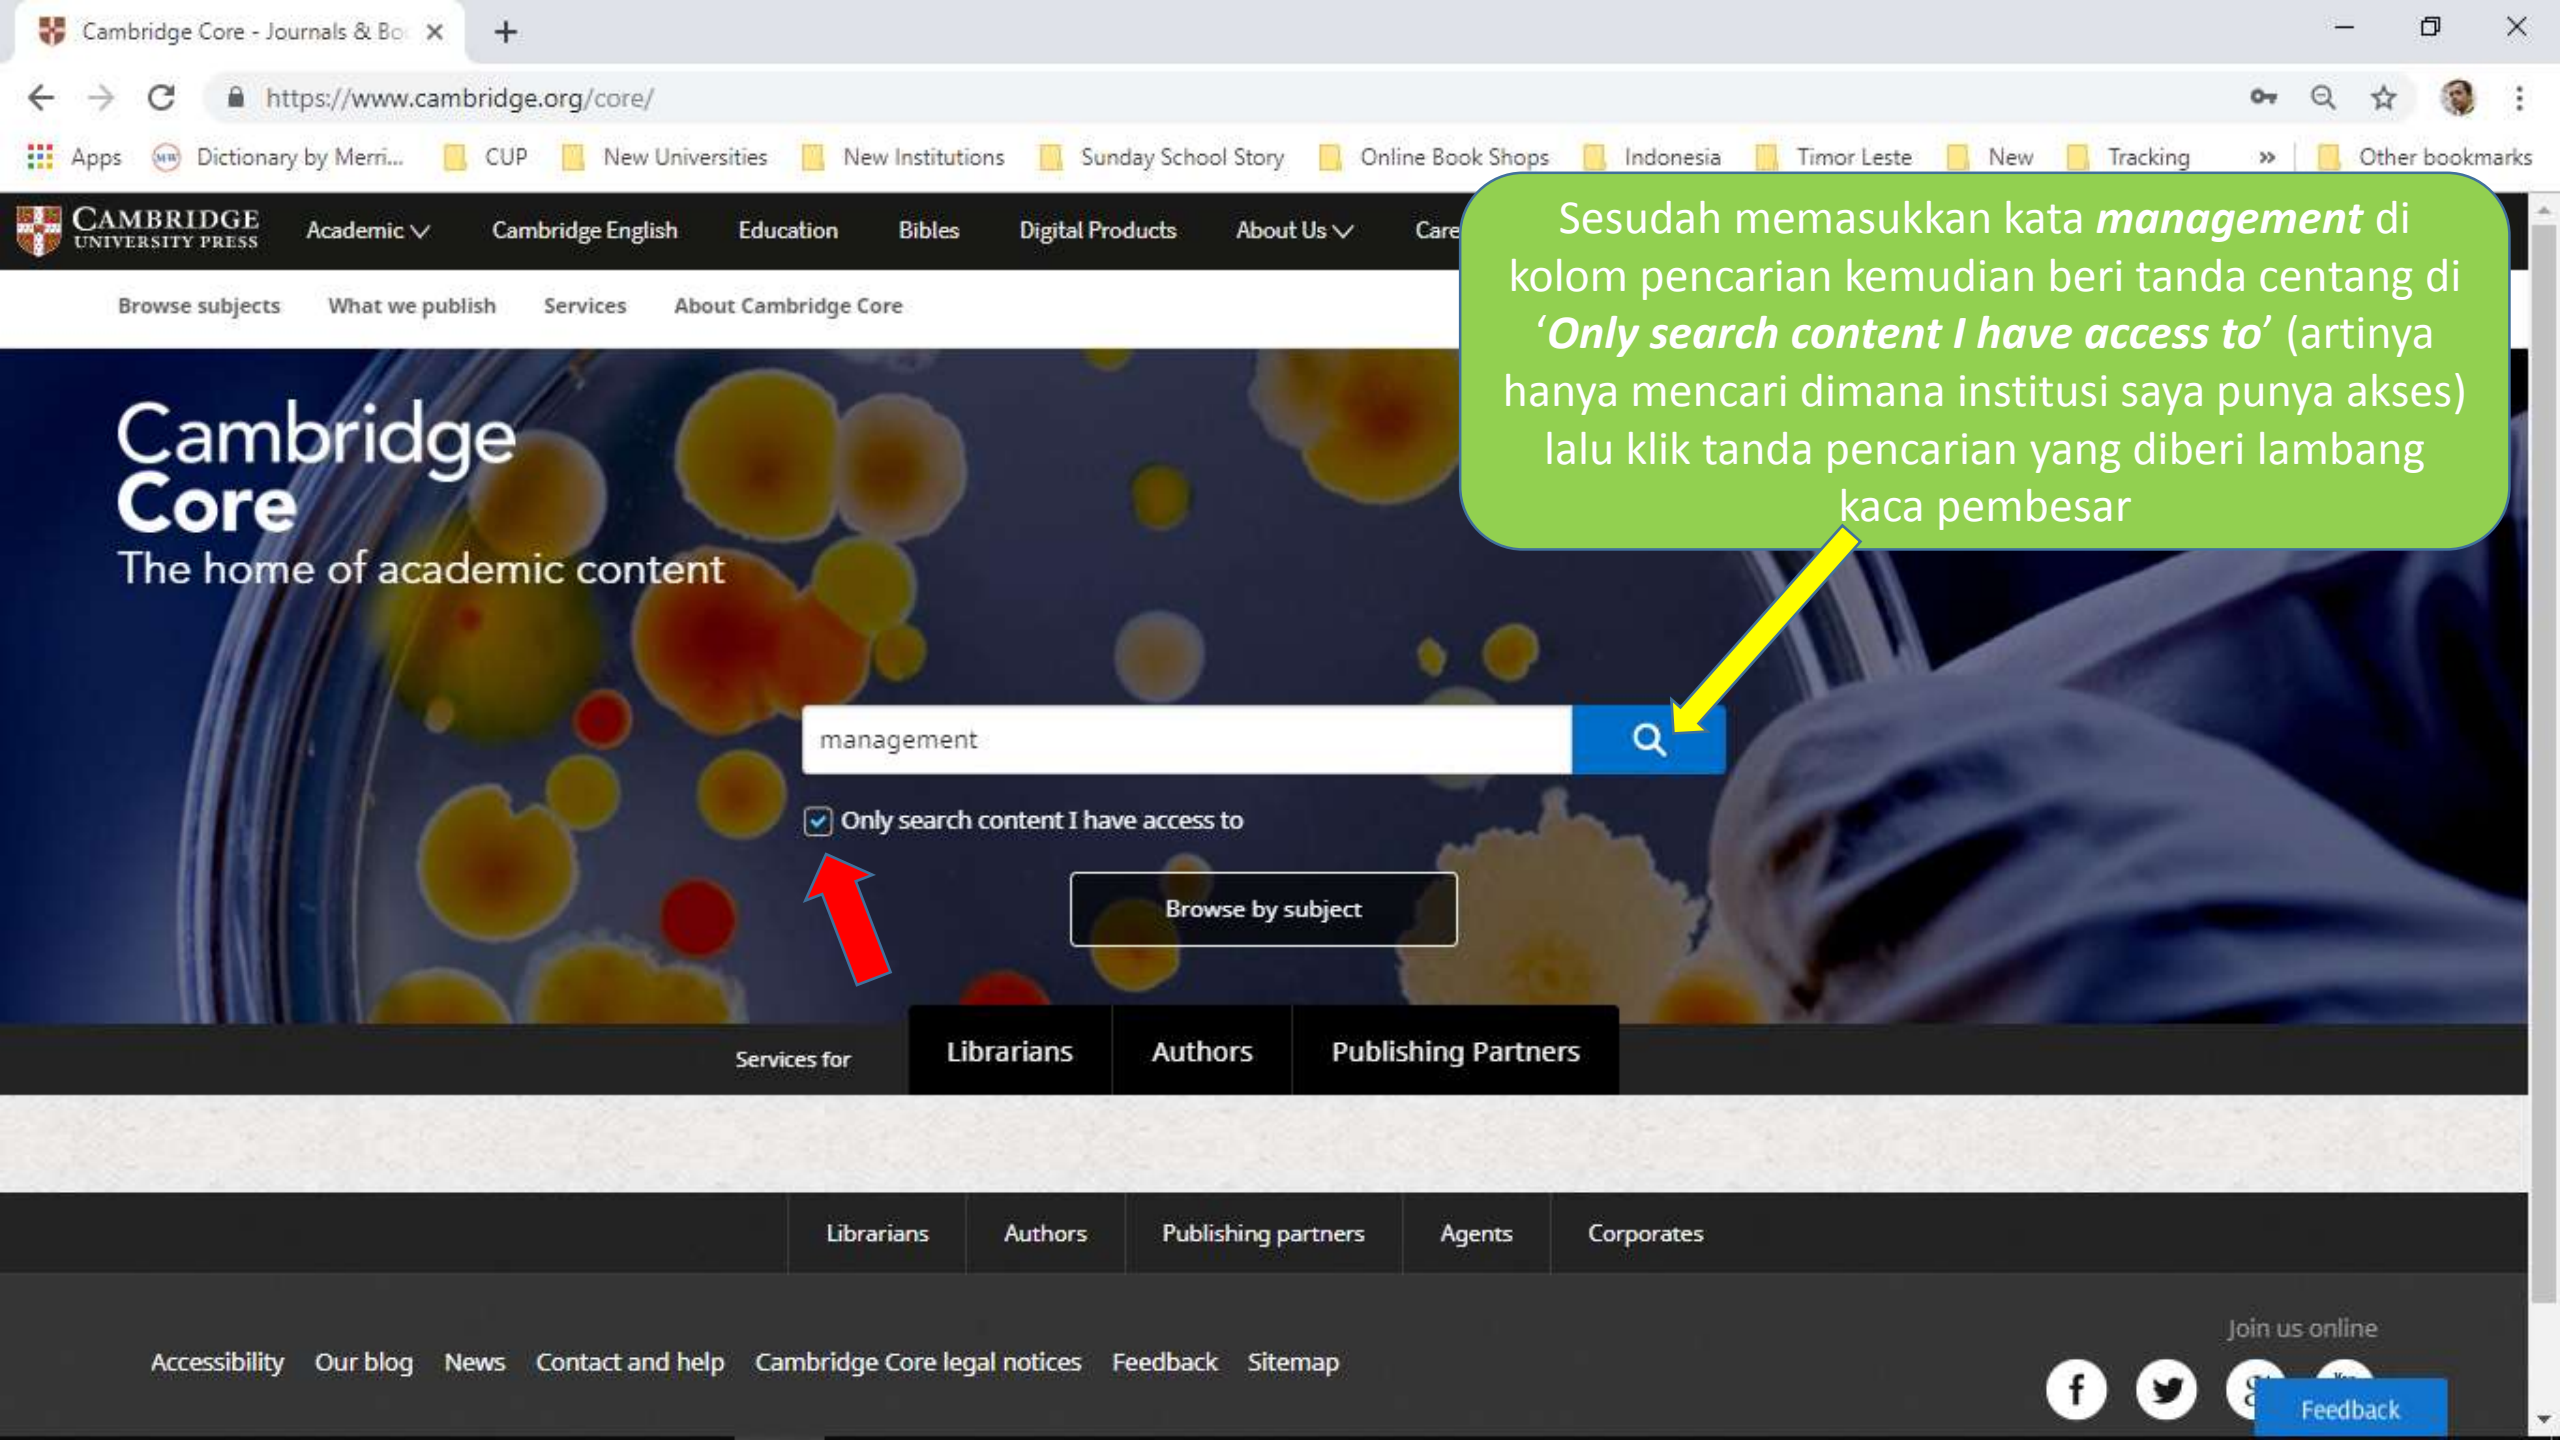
Cambridge Core - Journals & Bo

https://www.cambridge.org/core/

Apps  Dictionary by Merri...  CUP  New Universities  New Institutions  Sunday School Story  Online Book Shops  Indonesia  Timor Leste  New  Tracking  »  Other bookmarks

CAMBRIDGE UNIVERSITY PRESS  Academic  Cambridge English  Education  Bibles  Digital Products  About Us  Care

Browse subjects  What we publish  Services  About Cambridge Core

Sesudah memasukkan kata ***management*** di kolom pencarian kemudian beri tanda centang di '***Only search content I have access to***' (artinya hanya mencari dimana institusi saya punya akses) lalu klik tanda pencarian yang diberi lambang kaca pembesar

Cambridge Core
The home of academic content

management

Only search content I have access to

Browse by subject

Services for  Librarians  Authors  Publishing Partners

Librarians  Authors  Publishing partners  Agents  Corporates

Accessibility  Our blog  News  Contact and help  Cambridge Core legal notices  Feedback  Sitemap

Join us online

Feedback